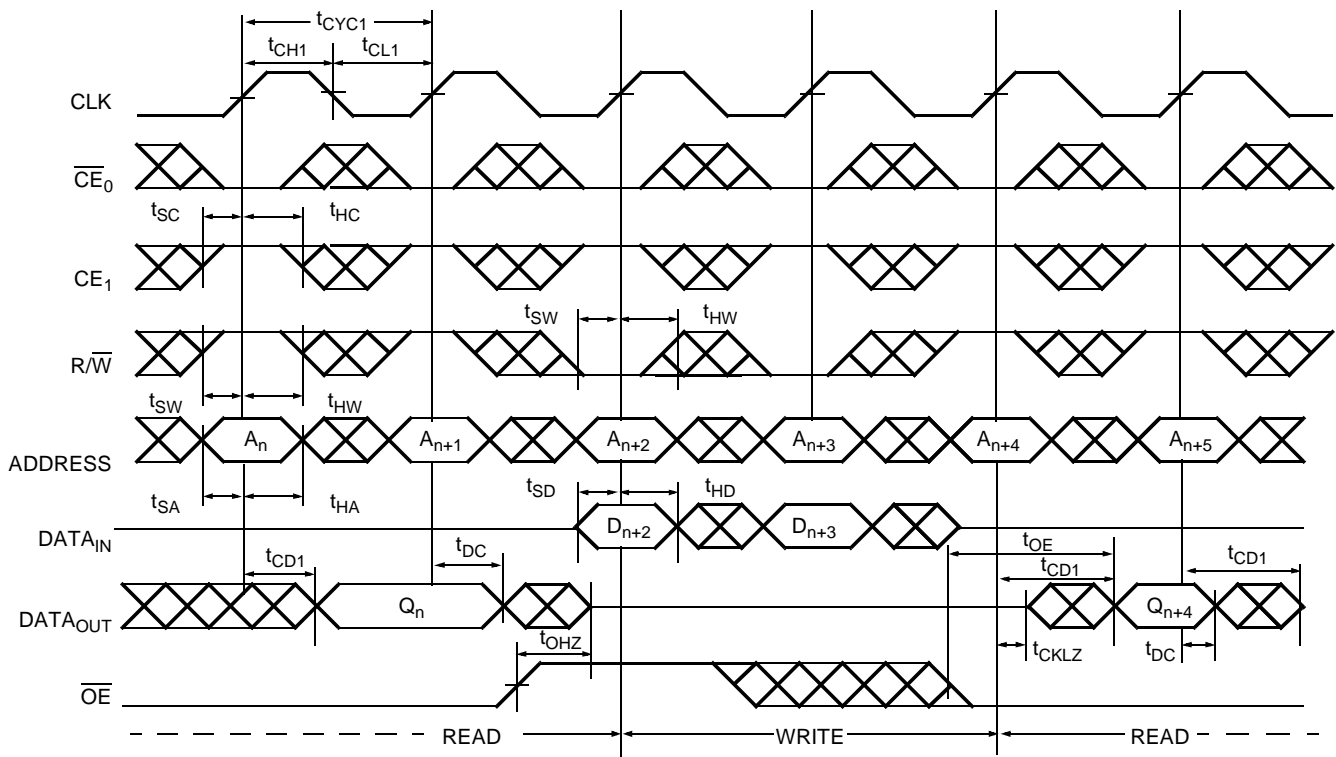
$t_{CYC1}$
$t_{CH1}$ $t_{CL1}$
CLK
$\overline{CE}_0$
$t_{SC}$ $t_{HC}$
$CE_1$
$t_{SW}$ $t_{HW}$
$R/\overline{W}$
$t_{SW}$ $t_{HW}$
$A_n$ $A_{n+1}$ $A_{n+2}$ $A_{n+3}$ $A_{n+4}$ $A_{n+5}$
ADDRESS
$t_{SA}$ $t_{HA}$
$t_{SD}$ $t_{HD}$
$DATA_{IN}$
$D_{n+2}$ $D_{n+3}$
$t_{CD1}$ $t_{DC}$
$t_{OE}$
$t_{CD1}$
$t_{CD1}$
$DATA_{OUT}$
$Q_n$ $Q_{n+4}$
$t_{OHZ}$
$t_{CKLZ}$ $t_{DC}$
$\overline{OE}$
READ
WRITE
READ